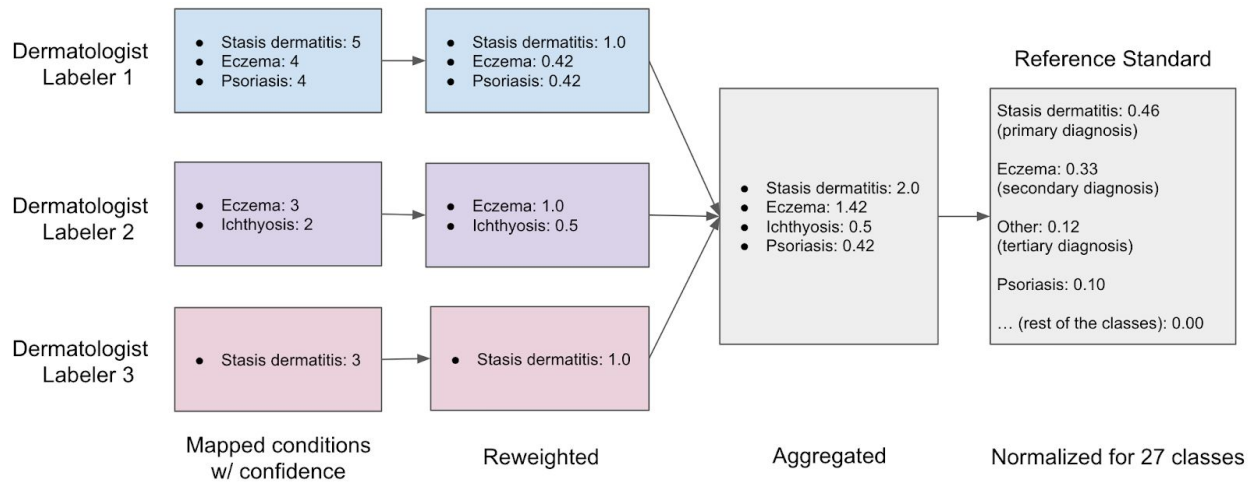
Dermatologist Labeler 1

- Stasis dermatitis: 5
- Eczema: 4
- Psoriasis: 4

- Stasis dermatitis: 1.0
- Eczema: 0.42
- Psoriasis: 0.42

Dermatologist Labeler 2

- Eczema: 3
- Ichthyosis: 2

- Eczema: 1.0
- Ichthyosis: 0.5

Dermatologist Labeler 3

- Stasis dermatitis: 3

- Stasis dermatitis: 1.0

- Stasis dermatitis: 2.0
- Eczema: 1.42
- Ichthyosis: 0.5
- Psoriasis: 0.42

Reference Standard

Stasis dermatitis: 0.46 (primary diagnosis)

Eczema: 0.33 (secondary diagnosis)

Other: 0.12 (tertiary diagnosis)

Psoriasis: 0.10

… (rest of the classes): 0.00

Mapped conditions w/ confidence

Reweighted

Aggregated

Normalized for 27 classes